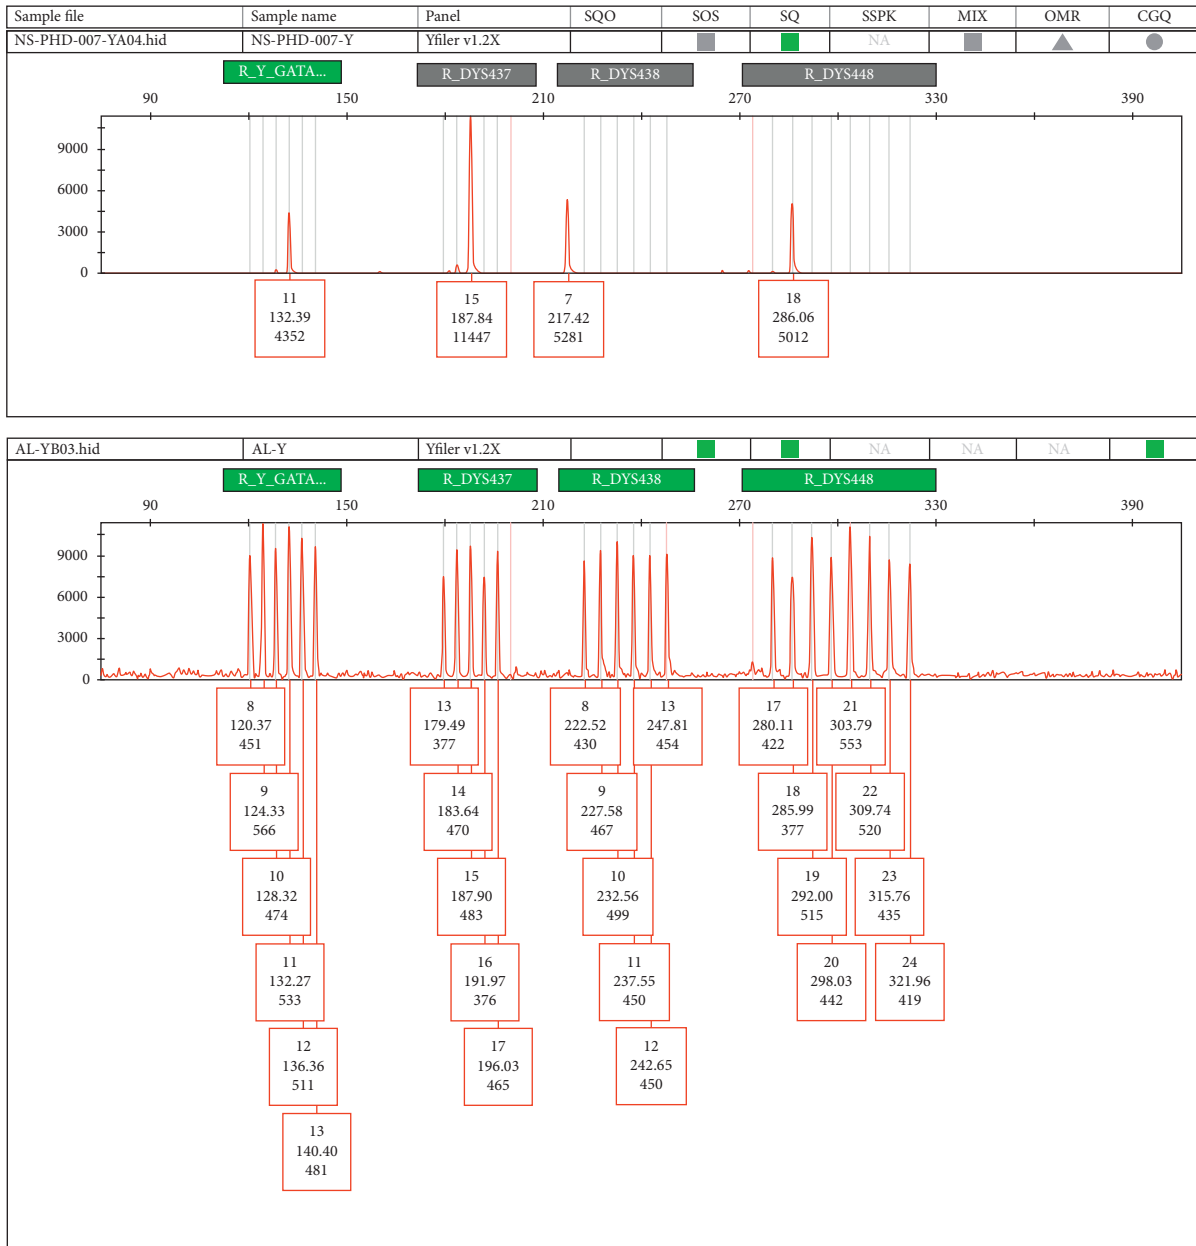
| Sample file | Sample name | Panel | SQO | SOS | SQ | SSPK | MIX | OMR | CGQ |
|---|---|---|---|---|---|---|---|---|---|
| NS-PHD-007-YA04.hid | NS-PHD-007-Y | Yfiler v1.2X | | | | NA | | | |

R_Y_GATA... R_DYS437 R_DYS438 R_DYS448

90 150 210 270 330 390

9000
6000
3000
0

11
132.39
4352

15
187.84
11447

7
217.42
5281

18
286.06
5012

| AL-YB03.hid | AL-Y | Yfiler v1.2X | | | | NA | NA | NA | |
|---|---|---|---|---|---|---|---|---|---|

R_Y_GATA... R_DYS437 R_DYS438 R_DYS448

90 150 210 270 330 390

9000
6000
3000
0

8
120.37
451

9
124.33
566

10
128.32
474

11
132.27
533

12
136.36
511

13
140.40
481

13
179.49
377

14
183.64
470

15
187.90
483

16
191.97
376

17
196.03
465

8
222.52
430

9
227.58
467

10
232.56
499

11
237.55
450

12
242.65
450

13
247.81
454

17
280.11
422

18
285.99
377

19
292.00
515

20
298.03
442

21
303.79
553

22
309.74
520

23
315.76
435

24
321.96
419